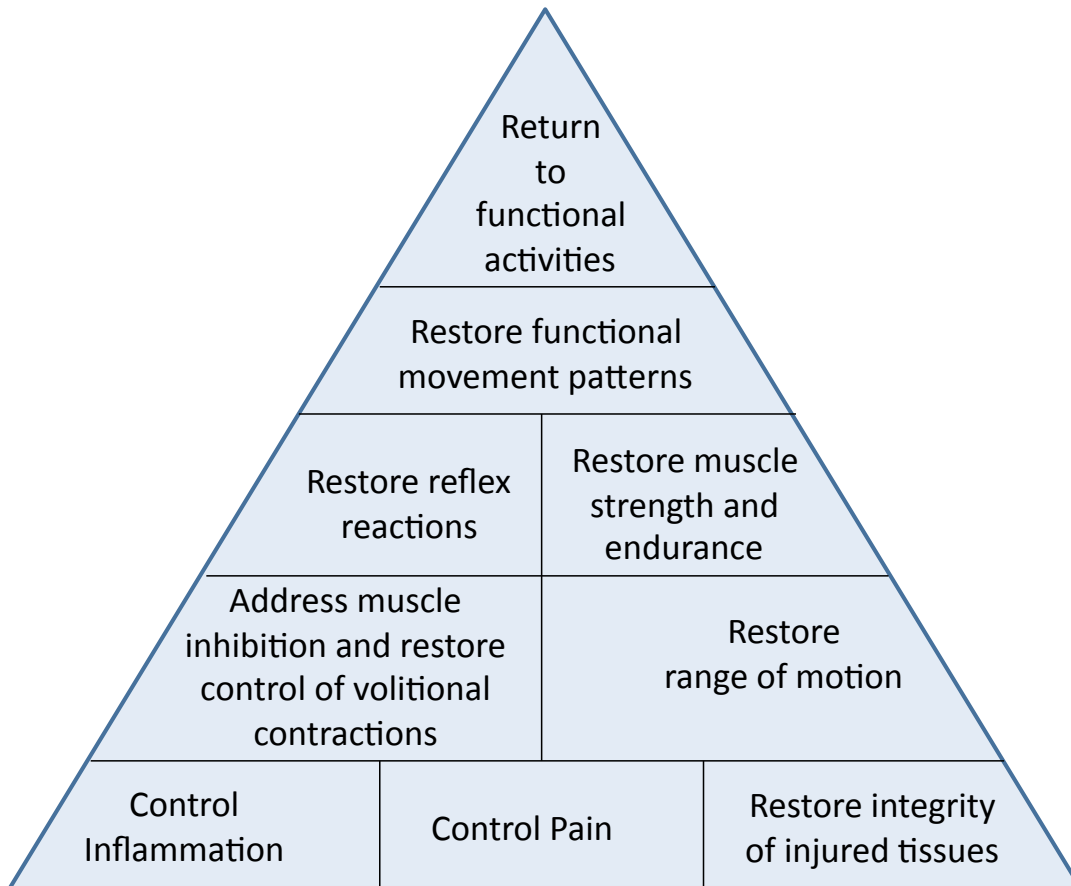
Return to functional activities

Restore functional movement patterns

Restore reflex reactions

Restore muscle strength and endurance

Address muscle inhibition and restore control of volitional contractions

Restore range of motion

Control Inflammation

Control Pain

Restore integrity of injured tissues